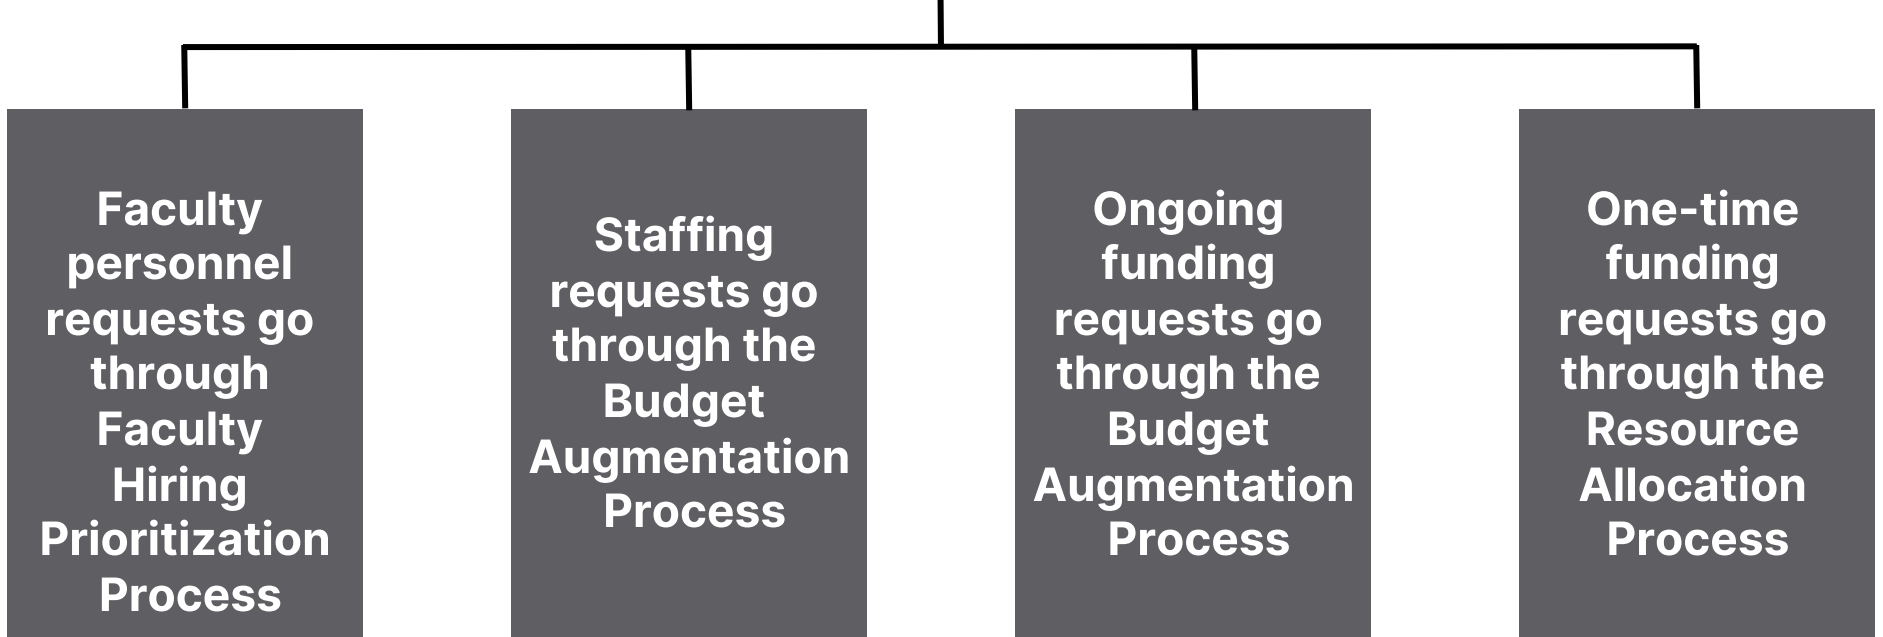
Faculty personnel requests go through Faculty Hiring Prioritization Process

Staffing requests go through the Budget Augmentation Process

Ongoing funding requests go through the Budget Augmentation Process

One-time funding requests go through the Resource Allocation Process